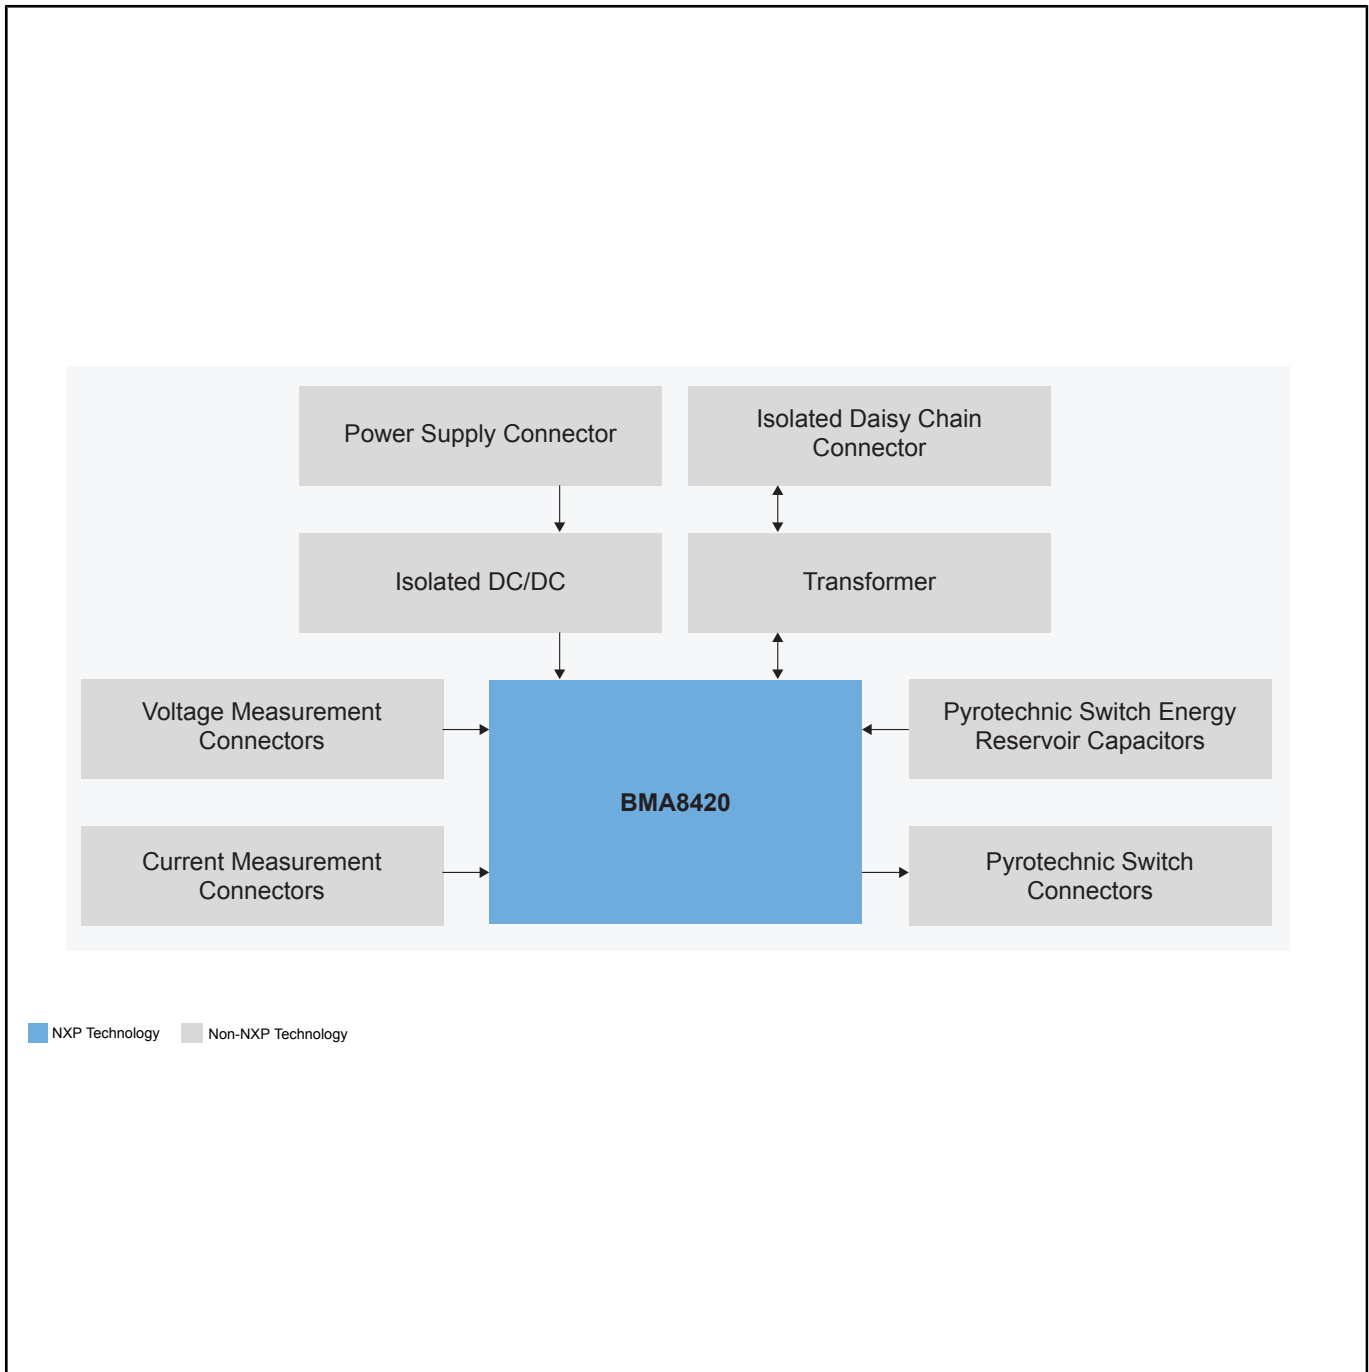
Power Supply Connector

Isolated Daisy Chain Connector

Isolated DC/DC

Transformer

Voltage Measurement Connectors

BMA8420

Pyrotechnic Switch Energy Reservoir Capacitors

Current Measurement Connectors

Pyrotechnic Switch Connectors

NXP Technology
Non-NXP Technology